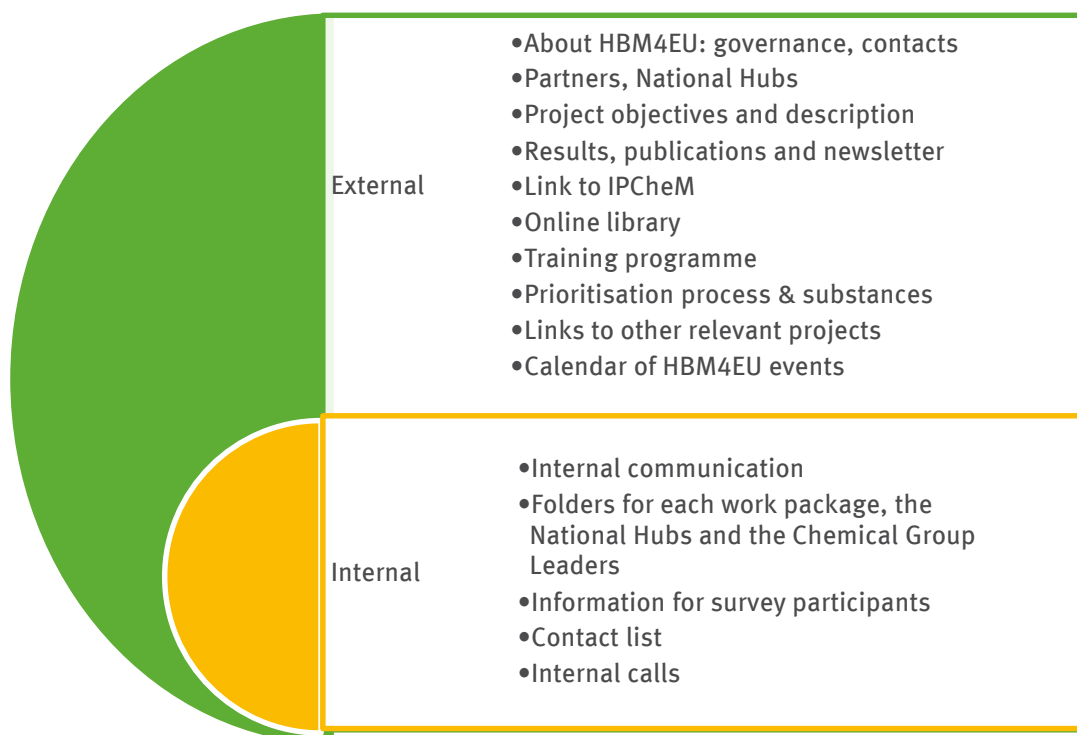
External

•About HBM4EU: governance, contacts
•Partners, National Hubs
•Project objectives and description
•Results, publications and newsletter
•Link to IPCheM
•Online library
•Training programme
•Prioritisation process & substances
•Links to other relevant projects
•Calendar of HBM4EU events

Internal

•Internal communication
•Folders for each work package, the National Hubs and the Chemical Group Leaders
•Information for survey participants
•Contact list
•Internal calls